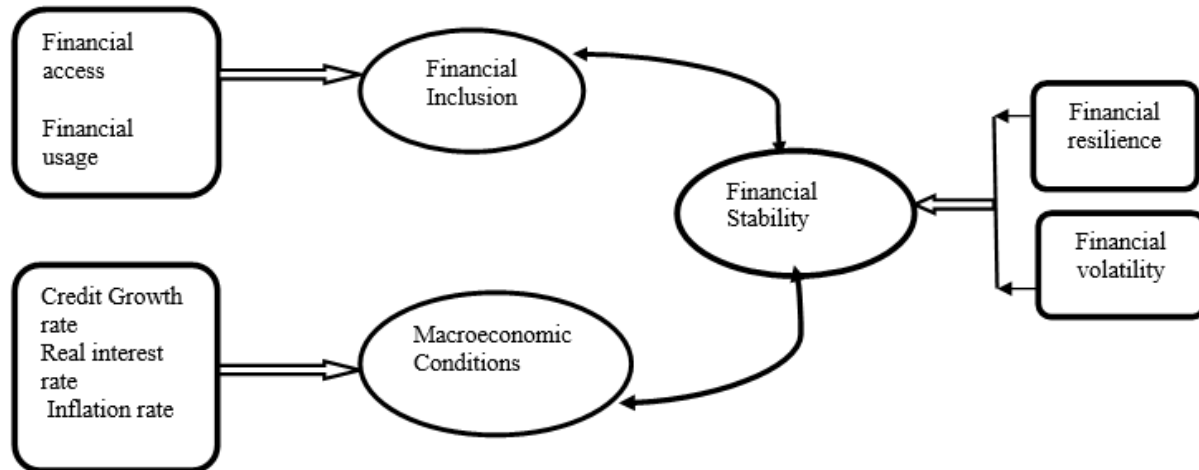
Financial access

Financial usage

Financial Inclusion

Financial resilience

Financial Stability

Financial volatility

Credit Growth rate

Real interest rate

Inflation rate

Macroeconomic Conditions